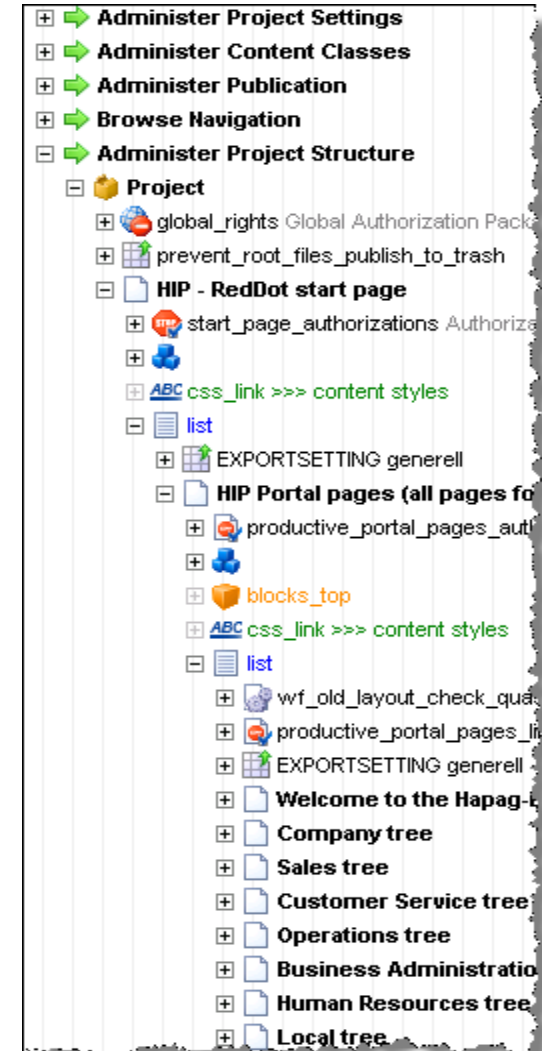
Administer Project Settings
Administer Content Classes
Administer Publication
Browse Navigation
Administer Project Structure
Project
global_rights Global Authorization Pack
prevent_root_files_publish_to_trash
HIP - RedDot start page
start_page_authorizations Authoriza
ABC css_link >>> content styles
list
EXPORTSETTING generell
HIP Portal pages (all pages fo
productive_portal_pages_aut
blocks_top
ABC css_link >>> content styles
list
wf_old_layout_check_qua
productive_portal_pages_li
EXPORTSETTING generell
Welcome to the Hapag-
Company tree
Sales tree
Customer Service tree
Operations tree
Business Administratio
Human Resources tree
Local tree